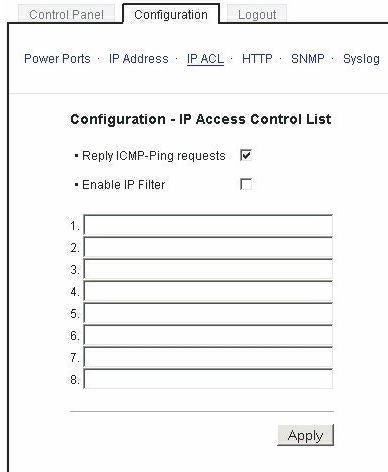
Control Panel | Configuration | Logout

Power Ports · IP Address · IP ACL · HTTP · SNMP · Syslog

Configuration - IP Access Control List

• Reply ICMP-Ping requests

• Enable IP Filter

1.
2.
3.
4.
5.
6.
7.
8.

Apply